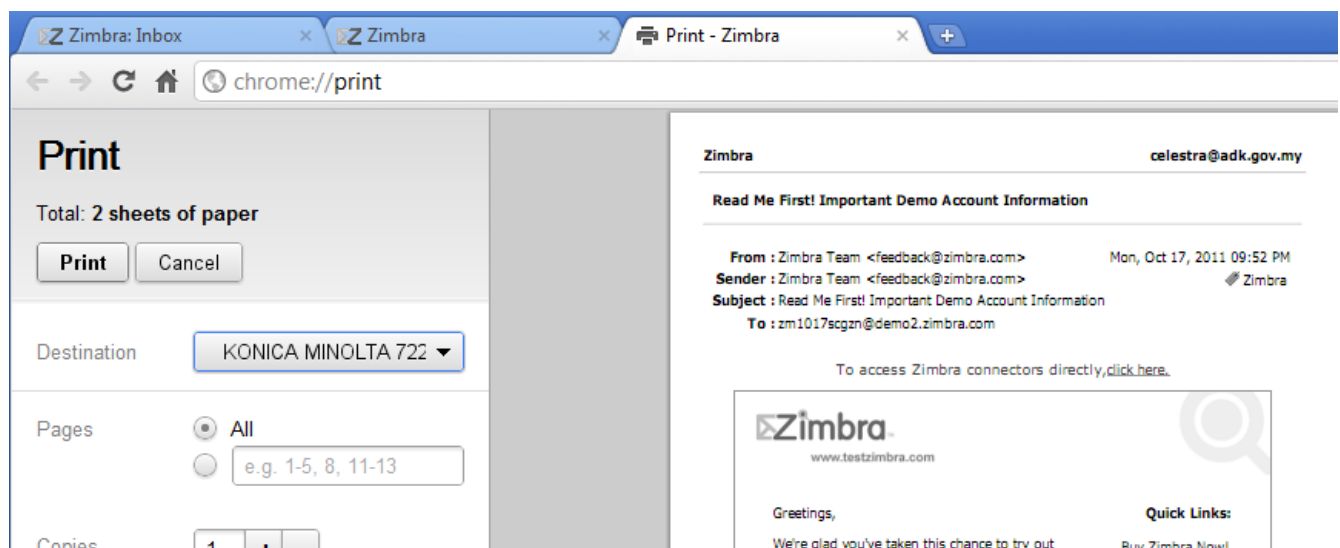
Zimbra: Inbox
Zimbra
Print - Zimbra
chrome://print

Print
Total: 2 sheets of paper
Print Cancel

Destination KONICA MINOLTA 722

Pages All
e.g. 1-5, 8, 11-13

Copies 1 +

Zimbra celestra@adk.gov.my

Read Me First! Important Demo Account Information

From : Zimbra Team <feedback@zimbra.com> Mon, Oct 17, 2011 09:52 PM
Sender : Zimbra Team <feedback@zimbra.com> Zimbra
Subject : Read Me First! Important Demo Account Information
To : zm1017scgzn@demo2.zimbra.com

To access Zimbra connectors directly,click here.

Zimbra
www.testzimbra.com

Greetings,
Quick Links:
We're glad you've taken this chance to try out
Buy Zimbra Now!